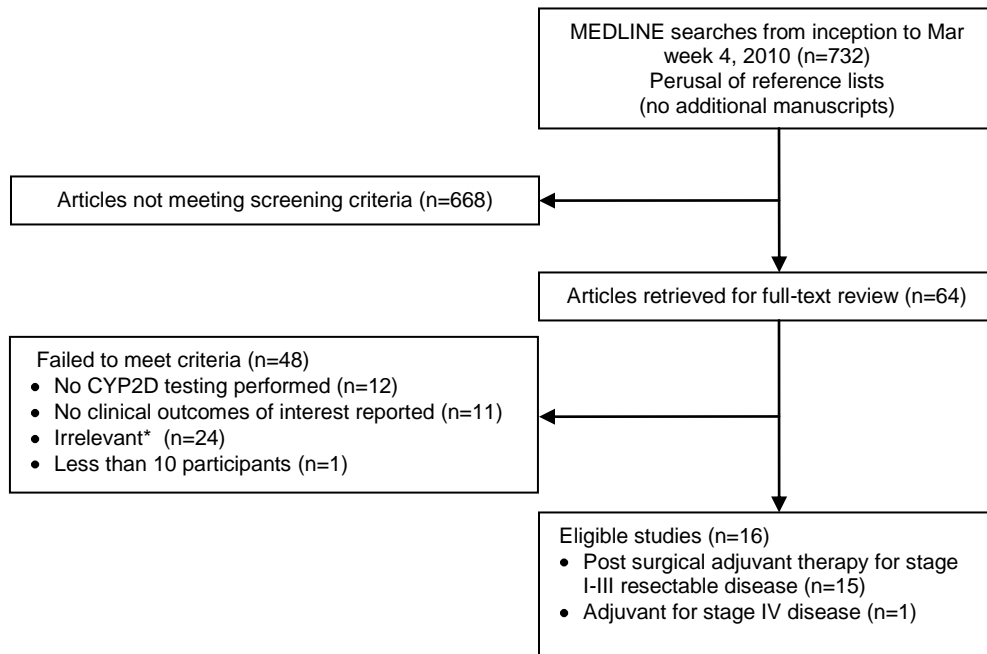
MEDLINE searches from inception to Mar week 4, 2010 (n=732)
Perusal of reference lists
(no additional manuscripts)

Articles not meeting screening criteria (n=668)

Articles retrieved for full-text review (n=64)

Failed to meet criteria (n=48)
• No CYP2D testing performed (n=12)
• No clinical outcomes of interest reported (n=11)
• Irrelevant* (n=24)
• Less than 10 participants (n=1)

Eligible studies (n=16)
• Post surgical adjuvant therapy for stage I-III resectable disease (n=15)
• Adjuvant for stage IV disease (n=1)